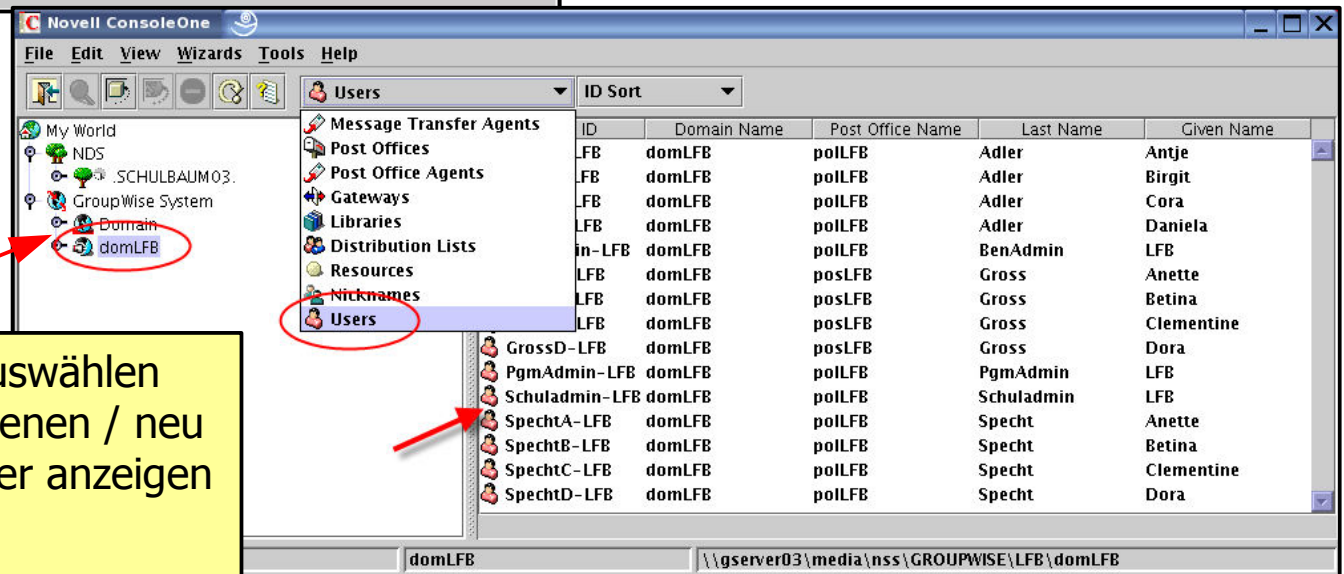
Novell ConsoleOne

File Edit View Wizards Tools Help

Users
ID Sort

My World
NDS
SCHULBAUM03.
GroupWise System
Domain
domLFB

Message Transfer Agents
Post Offices
Post Office Agents
Gateways
Libraries
Distribution Lists
Resources
Nicknames
Users

| ID | Domain Name | Post Office Name | Last Name | Given Name |
|---|---|---|---|---|
| LFB | domLFB | polLFB | Adler | Antje |
| LFB | domLFB | polLFB | Adler | Birgit |
| LFB | domLFB | polLFB | Adler | Cora |
| LFB | domLFB | polLFB | Adler | Daniela |
| in-LFB | domLFB | polLFB | BenAdmin | LFB |
| LFB | domLFB | posLFB | Gross | Anette |
| LFB | domLFB | posLFB | Gross | Betina |
| LFB | domLFB | posLFB | Gross | Clementine |
| GrossD-LFB | domLFB | posLFB | Gross | Dora |
| PgmAdmin-LFB | domLFB | polLFB | PgmAdmin | LFB |
| Schuladmin-LFB | domLFB | polLFB | Schuladmin | LFB |
| SpechtA-LFB | domLFB | polLFB | Specht | Anette |
| SpechtB-LFB | domLFB | polLFB | Specht | Betina |
| SpechtC-LFB | domLFB | polLFB | Specht | Clementine |
| SpechtD-LFB | domLFB | polLFB | Specht | Dora |

uswählen
enen / neu
er anzeigen

domLFB
\\gserver03\media\nss\GROUPWISE\LFB\domLFB